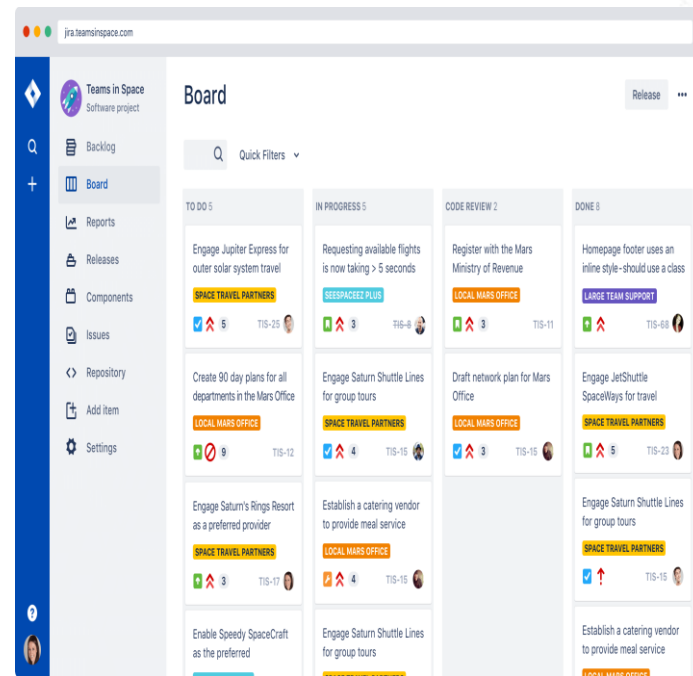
jira.teamsinspace.com

Teams in Space
Software project

Backlog
Board
Reports
Releases
Components
Issues
Repository
Add item
Settings

Board

Release ···

Quick Filters

TO DO 5

Engage Jupiter Express for outer solar system travel
SPACE TRAVEL PARTNERS
5 TIS-25

Create 90 day plans for all departments in the Mars Office
LOCAL MARS OFFICE
9 TIS-12

Engage Saturn's Rings Resort as a preferred provider
SPACE TRAVEL PARTNERS
3 TIS-17

Enable Speedy SpaceCraft as the preferred

IN PROGRESS 5

Requesting available flights is now taking > 5 seconds
SEESPACEEZ PLUS
3 TIS-8

Engage Saturn Shuttle Lines for group tours
SPACE TRAVEL PARTNERS
4 TIS-15

Establish a catering vendor to provide meal service
LOCAL MARS OFFICE
4 TIS-15

Engage Saturn Shuttle Lines for group tours

CODE REVIEW 2

Register with the Mars Ministry of Revenue
LOCAL MARS OFFICE
3 TIS-11

Draft network plan for Mars Office
LOCAL MARS OFFICE
3 TIS-15

DONE 8

Homepage footer uses an inline style - should use a class
LARGE TEAM SUPPORT
TIS-68

Engage JetShuttle SpaceWays for travel
SPACE TRAVEL PARTNERS
5 TIS-23

Engage Saturn Shuttle Lines for group tours
SPACE TRAVEL PARTNERS
TIS-15

Establish a catering vendor to provide meal service